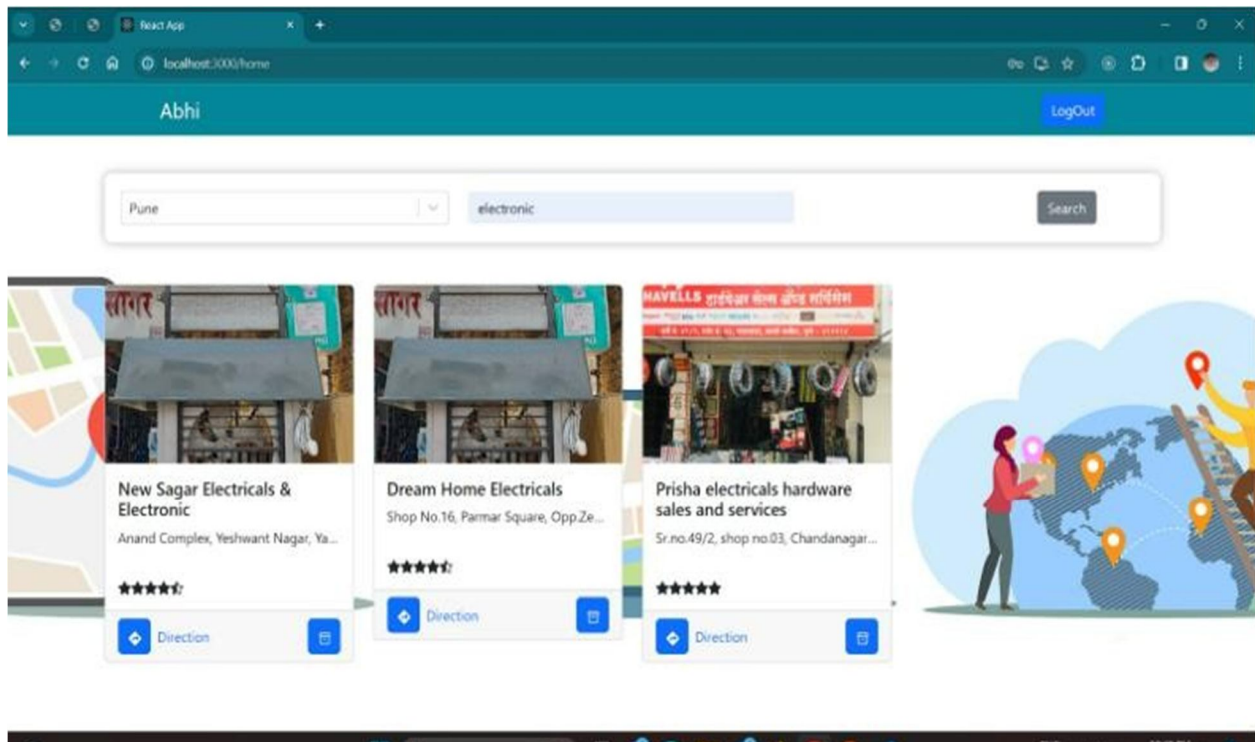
React App

localhost:3000/home

Abhi

LogOut

Pune

electronic

Search

सागर

HAVELLS हार्डवेअर सेल्स अँड सर्विसेस

New Sagar Electricals & Electronic

Anand Complex, Yeshwant Nagar, Ya...

Direction

Dream Home Electricals

Shop No.16, Parmar Square, Opp.Ze...

Direction

Prisha electricals hardware sales and services

Sr.no.49/2, shop no.03, Chandanagar...

Direction